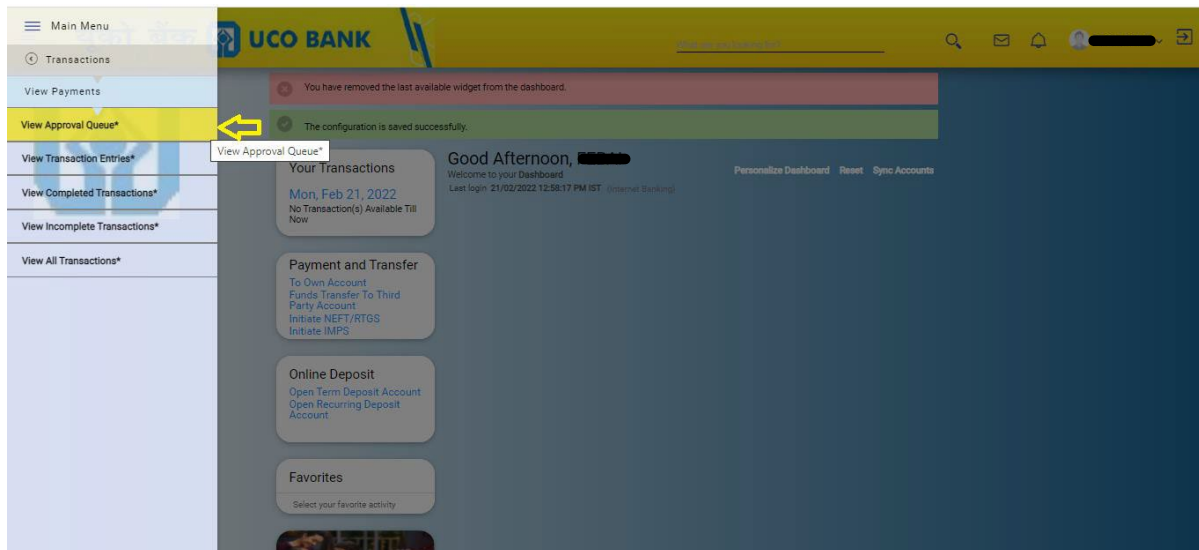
Main Menu
Transactions
View Payments
View Approval Queue*
View Transaction Entries*
View Completed Transactions*
View Incomplete Transactions*
View All Transactions*

UCO BANK

What are you looking for?

You have removed the last available widget from the dashboard.

The configuration is saved successfully.

View Approval Queue*

Your Transactions
Mon, Feb 21, 2022
No Transaction(s) Available Till Now

Good Afternoon, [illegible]
Welcome to your Dashboard
Last login 21/02/2022 12:58:17 PM IST (Internet Banking)

Personalize Dashboard Reset Sync Accounts

Payment and Transfer
To Own Account
Funds Transfer To Third Party Account
Initiate NEFT/RTGS
Initiate IMPS

Online Deposit
Open Term Deposit Account
Open Recurring Deposit Account

Favorites
Select your favorite activity